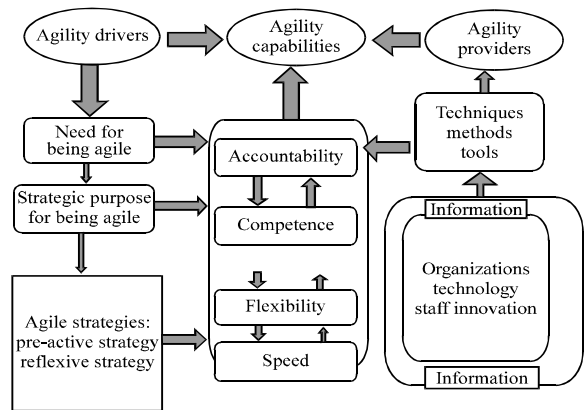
Agility drivers

Agility capabilities

Agility providers

Need for being agile

Strategic purpose for being agile

Agile strategies: pre-active strategy reflexive strategy

Accountability

Competence

Flexibility

Speed

Techniques methods tools

Information

Organizations technology staff innovation

Information